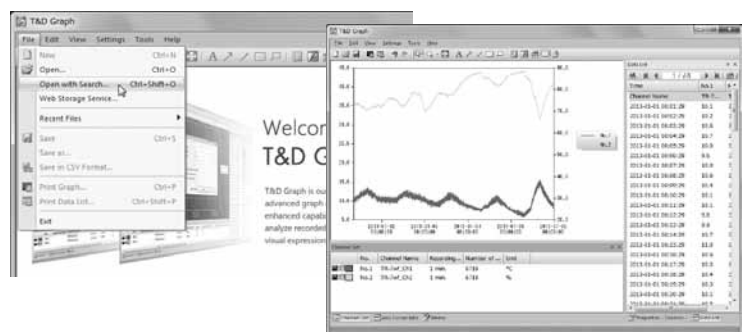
T&D Graph

File Edit View Settings Tools Help

New Ctrl+N
Open... Ctrl+O
Open with Search... Ctrl+Shift+O
Web Storage Service...
Recent Files
Save Ctrl+S
Save as...
Save in CSV Format...
Print Graph... Ctrl+P
Print Data List... Ctrl+Shift+P
Exit

Welco
T&D G

T&D Graph is ou
advanced graph
enhanced capab
analyze recorded
visual expression

T&D Graph

File Edit View Settings Tools Help

Data List

| Time | No.1 |
|---|---|
| 2013-05-01 06:01:28 | 33.1 |
| 2013-05-01 06:02:28 | 33.2 |
| 2013-05-01 06:03:28 | 33.0 |
| 2013-05-01 06:04:28 | 32.7 |
| 2013-05-01 06:05:28 | 33.0 |
| 2013-05-01 06:06:28 | 9.6 |
| 2013-05-01 06:07:28 | 33.0 |
| 2013-05-01 06:08:28 | 33.0 |
| 2013-05-01 06:09:28 | 33.1 |
| 2013-05-01 06:10:28 | 33.1 |
| 2013-05-01 06:11:28 | 33.0 |
| 2013-05-01 06:12:28 | 9.8 |
| 2013-05-01 06:13:28 | 9.6 |
| 2013-05-01 06:14:28 | 32.7 |
| 2013-05-01 06:15:28 | 33.0 |
| 2013-05-01 06:16:28 | 33.1 |
| 2013-05-01 06:17:28 | 33.0 |
| 2013-05-01 06:18:28 | 33.4 |
| 2013-05-01 06:19:28 | 33.4 |
| 2013-05-01 06:20:28 | 33.0 |
| 2013-05-01 06:21:28 | 33.1 |

No.1
No.2

Channel List

| | No. | Channel Name | Recording... | Number of ... | Unit |
|---|---|---|---|---|---|
| | No.1 | TR-7wf_Ch1 | 1 min. | 6733 | °C |
| | No.2 | TR-7wf_Ch2 | 1 min. | 6733 | % |

Channel List | Data Comments | History

Properties | Statistics | Data List